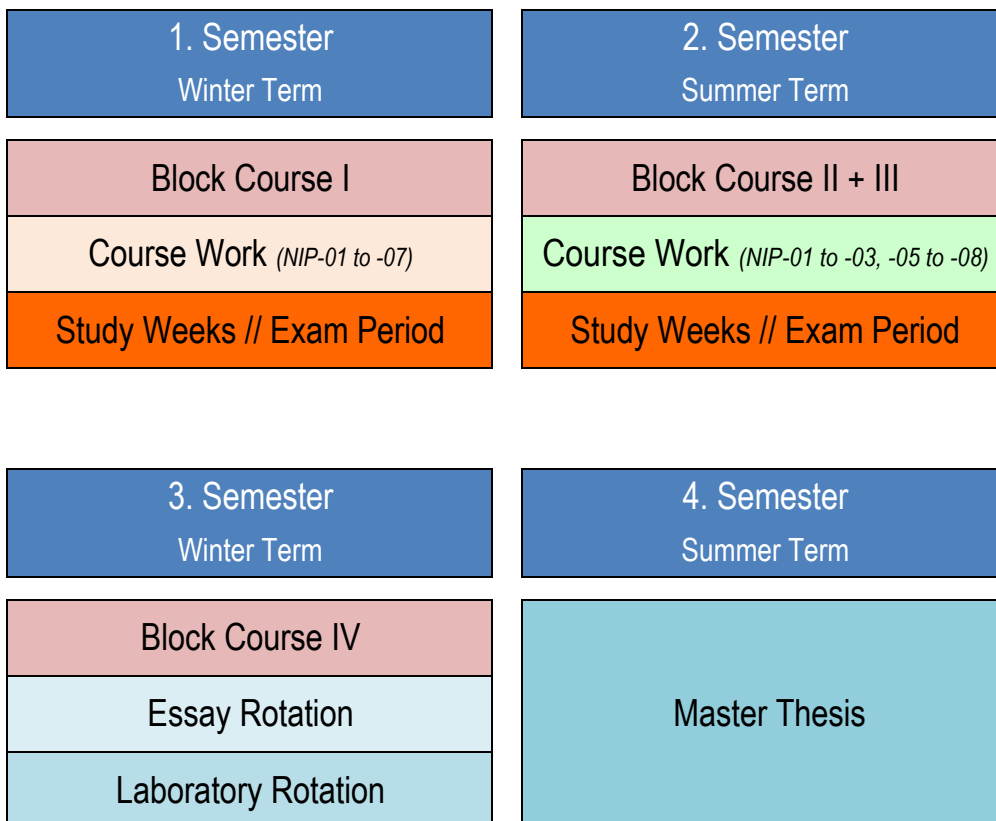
1. Semester
Winter Term

Block Course I

Course Work *(NIP-01 to -07)*

Study Weeks // Exam Period

2. Semester
Summer Term

Block Course II + III

Course Work *(NIP-01 to -03, -05 to -08)*

Study Weeks // Exam Period

3. Semester
Winter Term

Block Course IV

Essay Rotation

Laboratory Rotation

4. Semester
Summer Term

Master Thesis